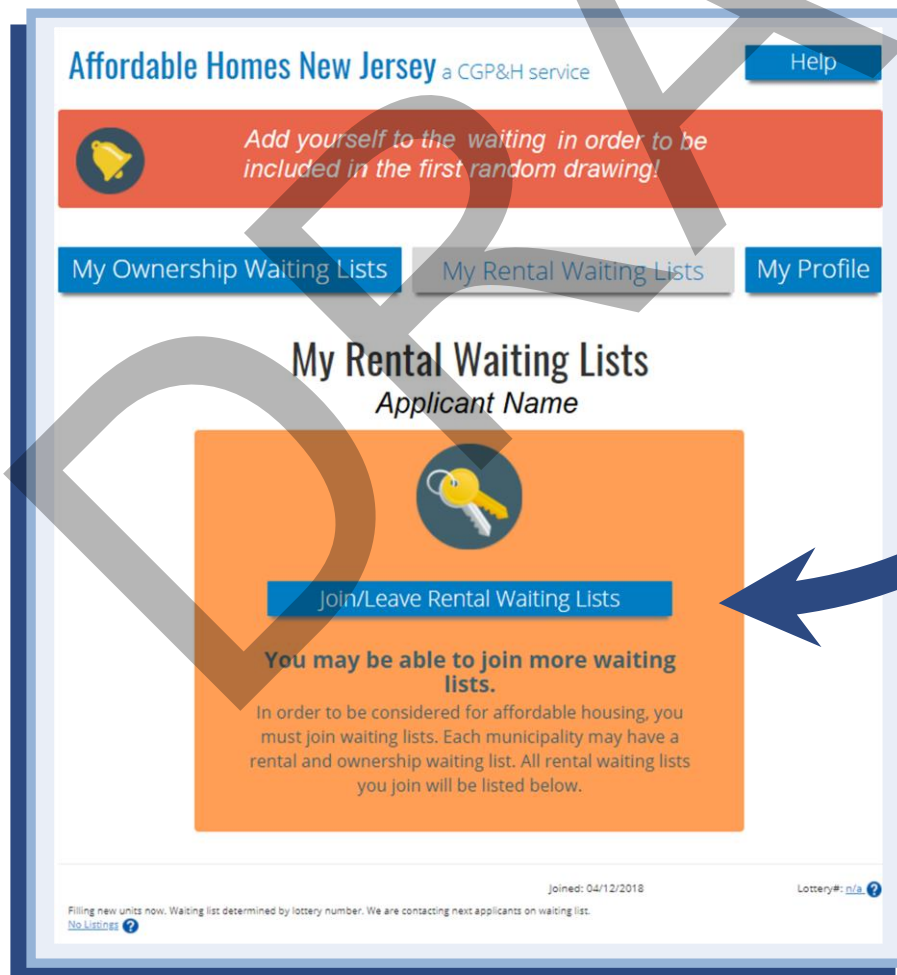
DRA

Affordable Homes New Jersey a CGP&H service

Help

Add yourself to the waiting in order to be included in the first random drawing!

My Ownership Waiting Lists

My Rental Waiting Lists

My Profile

My Rental Waiting Lists

Applicant Name

Join/Leave Rental Waiting Lists

You may be able to join more waiting lists.

In order to be considered for affordable housing, you must join waiting lists. Each municipality may have a rental and ownership waiting list. All rental waiting lists you join will be listed below.

Joined: 04/12/2018

Lottery#: n/a

Filling new units now. Waiting list determined by lottery number. We are contacting next applicants on waiting list.

No Listings